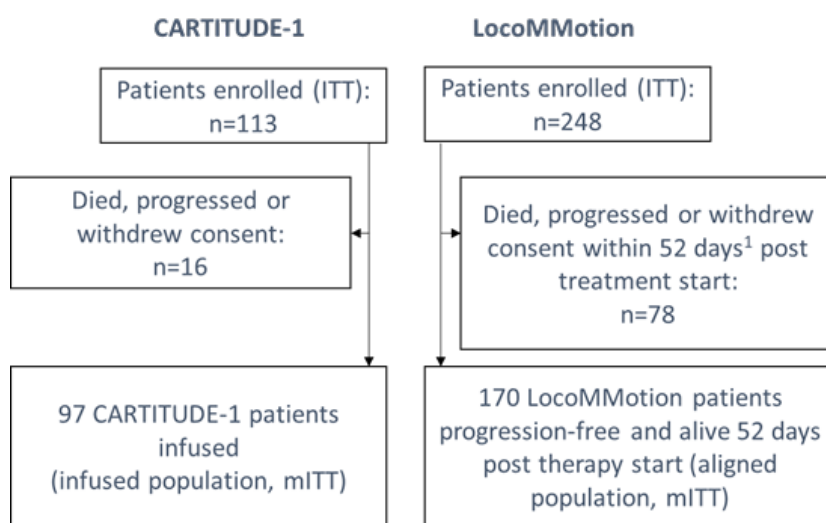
CARTITUDE-1

Patients enrolled (ITT):
n=113

Died, progressed or withdrew consent:
n=16

97 CARTITUDE-1 patients infused
(infused population, mITT)

LocoMMotion

Patients enrolled (ITT):
n=248

Died, progressed or withdrew consent within 52 days$^1$ post treatment start:
n=78

170 LocoMMotion patients progression-free and alive 52 days post therapy start (aligned population, mITT)